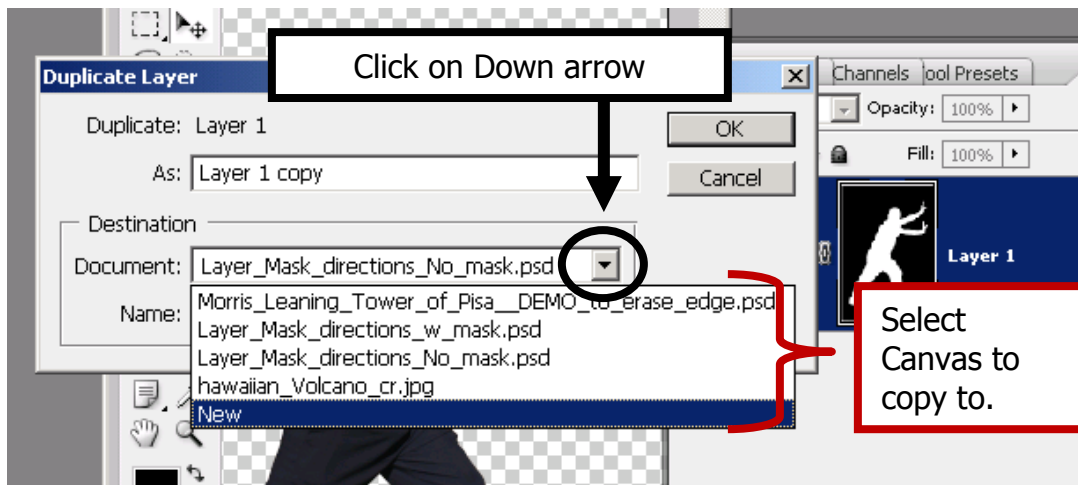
Duplicate Layer

Click on Down arrow

Duplicate: Layer 1

As: Layer 1 copy

OK

Cancel

Destination

Document: Layer_Mask_directions_No_mask.psd

Name:

Morris_Leaning_Tower_of_Pisa__DEMO_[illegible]erase_edge.psd
Layer_Mask_directions_w_mask.psd
Layer_Mask_directions_No_mask.psd
hawaiian_Volcano_cr.jpg
New

Channels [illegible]ool Presets

Opacity: 100%

Fill: 100%

Layer 1

Select Canvas to copy to.